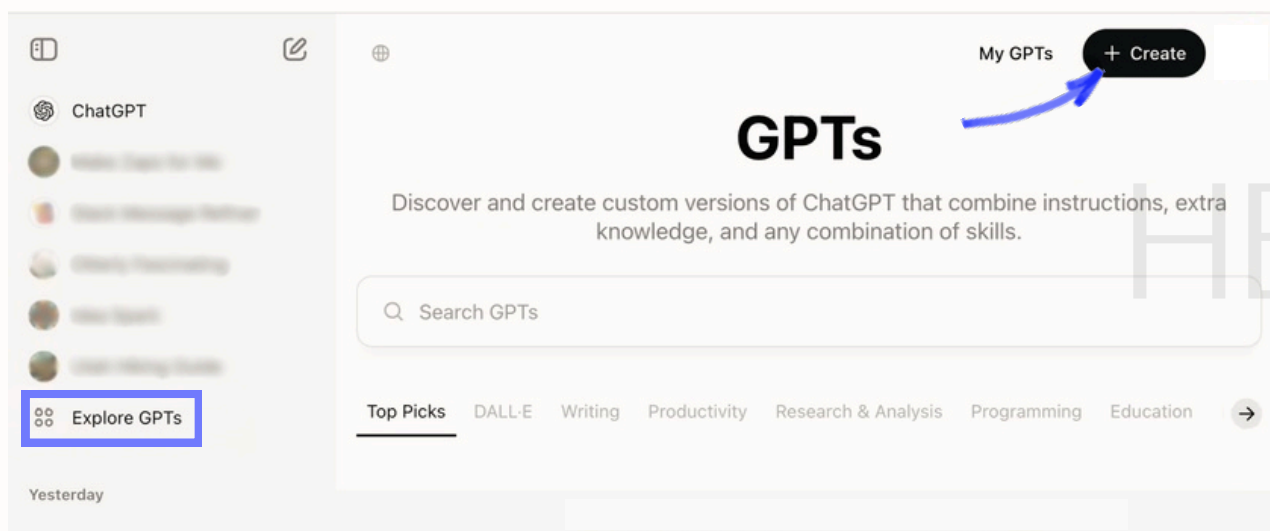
ChatGPT

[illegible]

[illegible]

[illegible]

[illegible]

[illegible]

Explore GPTs

Yesterday

My GPTs

+ Create

GPTs

Discover and create custom versions of ChatGPT that combine instructions, extra knowledge, and any combination of skills.

Search GPTs

Top Picks DALL·E Writing Productivity Research & Analysis Programming Education

HE